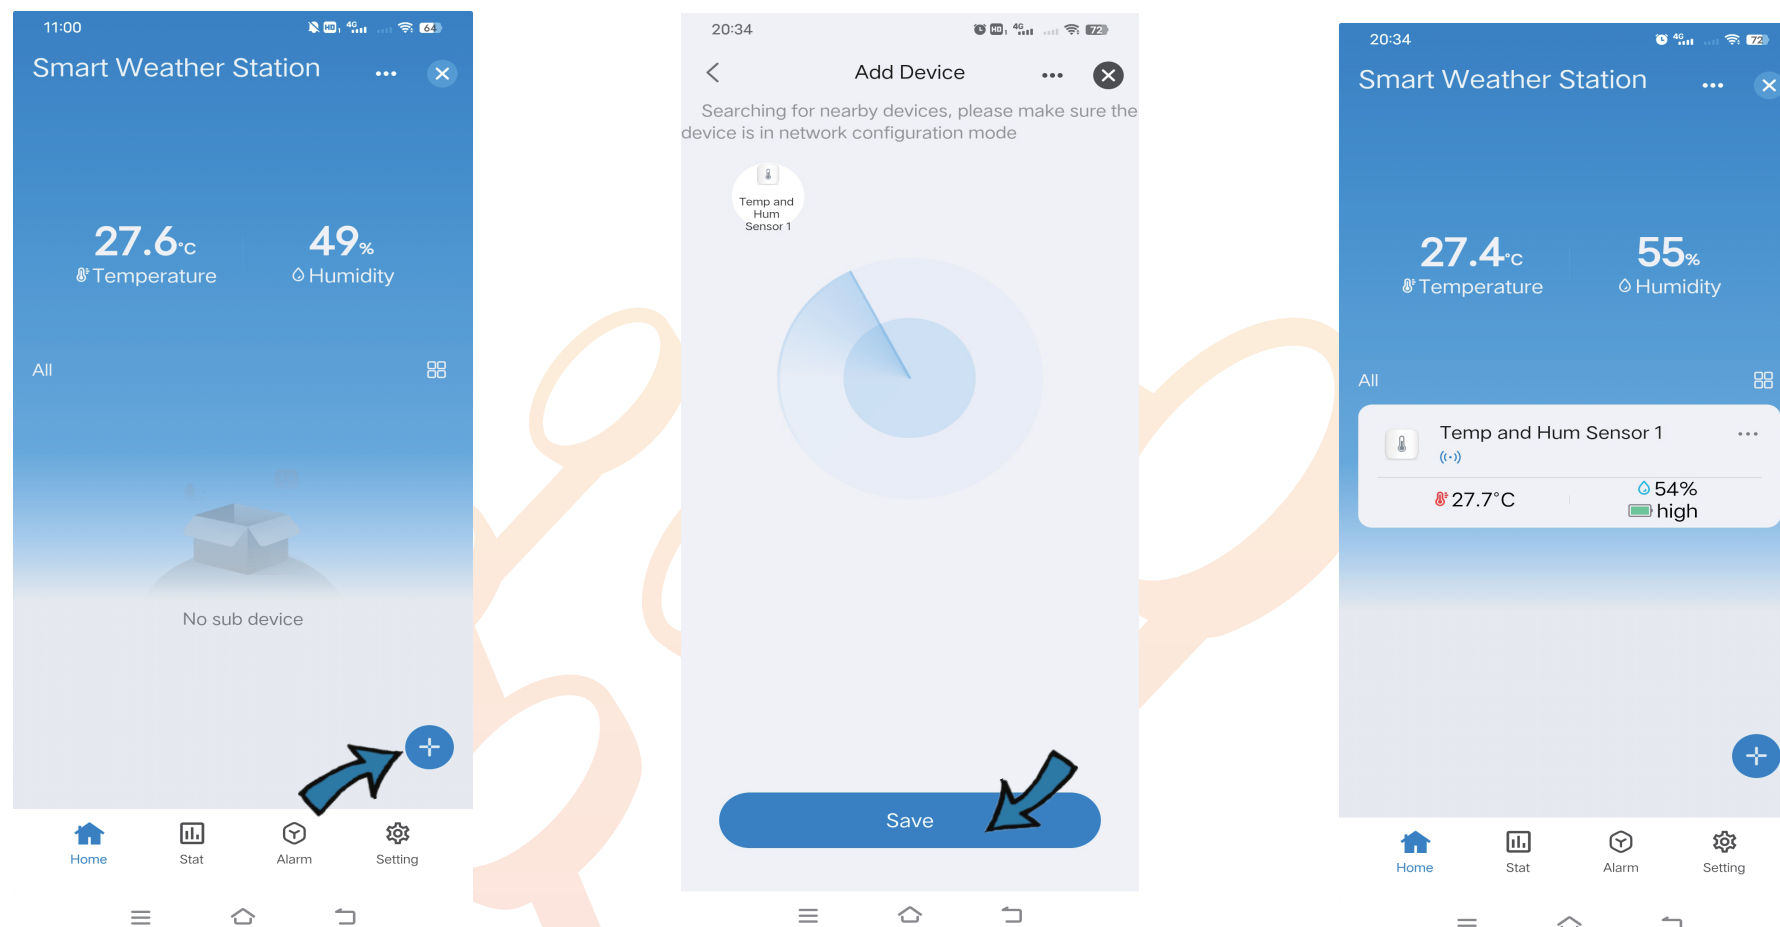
11:00

64

Smart Weather Station

27.6°C
Temperature

49%
Humidity

All

No sub device

Home
Stat
Alarm
Setting

20:34

72

Add Device

Searching for nearby devices, please make sure the device is in network configuration mode

Temp and Hum Sensor 1

Save

20:34

72

Smart Weather Station

27.4°C
Temperature

55%
Humidity

All

Temp and Hum Sensor 1

27.7°C
54%
high

Home
Stat
Alarm
Setting